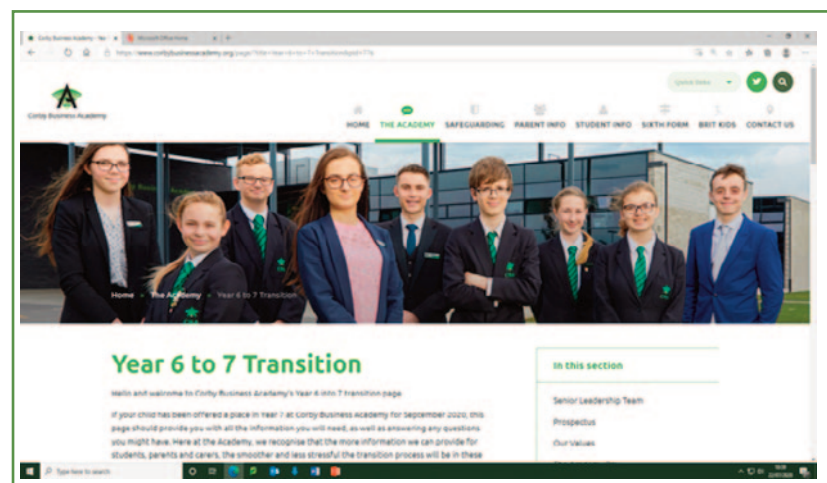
Corby Business Academy - Yea × Microsoft Office Home × +

https://www.corbybusinessacademy.org/page/?title=Year+6+to+7+Transition&pid=77

Quick links

Corby Business Academy

HOME THE ACADEMY SAFEGUARDING PARENT INFO STUDENT INFO SIXTH FORM BRIT KIDS CONTACT US

Home » The Academy » Year 6 to 7 Transition

Year 6 to 7 Transition

Hello and welcome to Corby Business Academy's Year 6 into 7 transition page

If your child has been offered a place in Year 7 at Corby Business Academy for September 2020, this page should provide you with all the information you will need, as well as answering any questions you might have. Here at the Academy, we recognise that the more information we can provide for students, parents and carers, the smoother and less stressful the transition process will be in these

In this section

Senior Leadership Team

Prospectus

Our Values

Type here to search